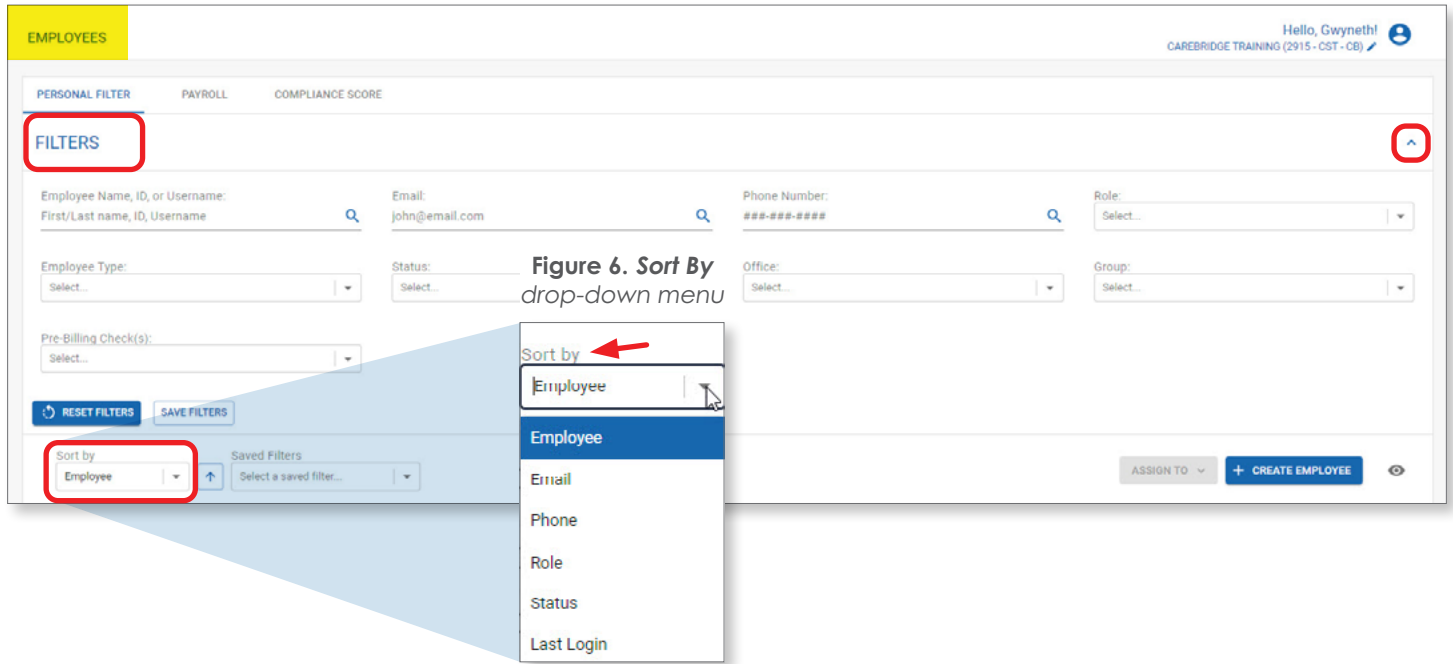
EMPLOYEES

Hello, Gwyneth!
CAREBRIDGE TRAINING (2915 - CST - CB)

PERSONAL FILTER PAYROLL COMPLIANCE SCORE

FILTERS

Employee Name, ID, or Username:
First/Last name, ID, Username

Email:
john@email.com

Phone Number:
###-###-####

Role:
Select...

Employee Type:
Select...

Status:
Select...

Office:
Select...

Group:
Select...

Pre-Billing Check(s):
Select...

RESET FILTERS SAVE FILTERS

Sort by
Employee

Saved Filters
Select a saved filter...

ASSIGN TO

CREATE EMPLOYEE

Figure 6. Sort By drop-down menu

Sort by
Employee

Employee
Email
Phone
Role
Status
Last Login